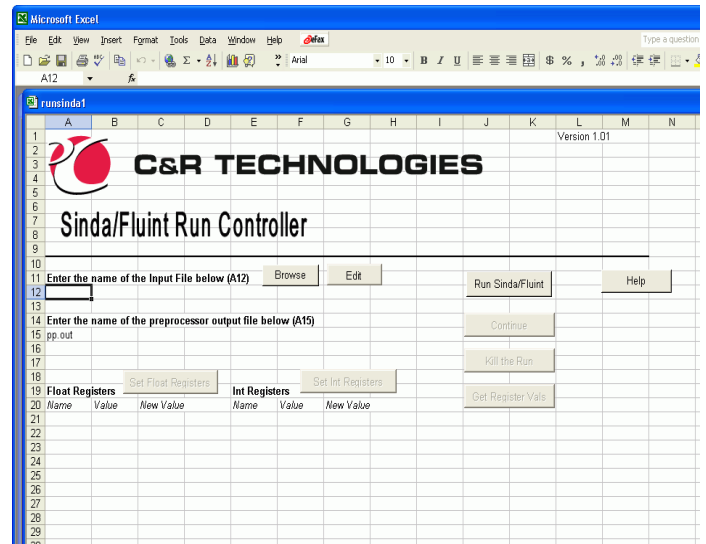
Microsoft Excel

File Edit View Insert Format Tools Data Window Help eFax

Type a question

Arial 10 B I U $ %

A12 fx

runsinda1

| | A | B | C | D | E | F | G | H | I | J | K | L | M | N |
|---|---|---|---|---|---|---|---|---|---|---|---|---|---|---|
| 1 | | | | | | | | | | | | Version 1.01 | | |

C&R TECHNOLOGIES

Sinda/Fluint Run Controller

Enter the name of the Input File below (A12)

Browse

Edit

Run Sinda/Fluint

Help

Enter the name of the preprocessor output file below (A15)

pp.out

Continue

Kill the Run

Float Registers

Set Float Registers

Int Registers

Set Int Registers

Get Register Vals

Name Value New Value

Name Value New Value

1 2 3 4 5 6 7 8 9 10 11 12 13 14 15 16 17 18 19 20 21 22 23 24 25 26 27 28 29